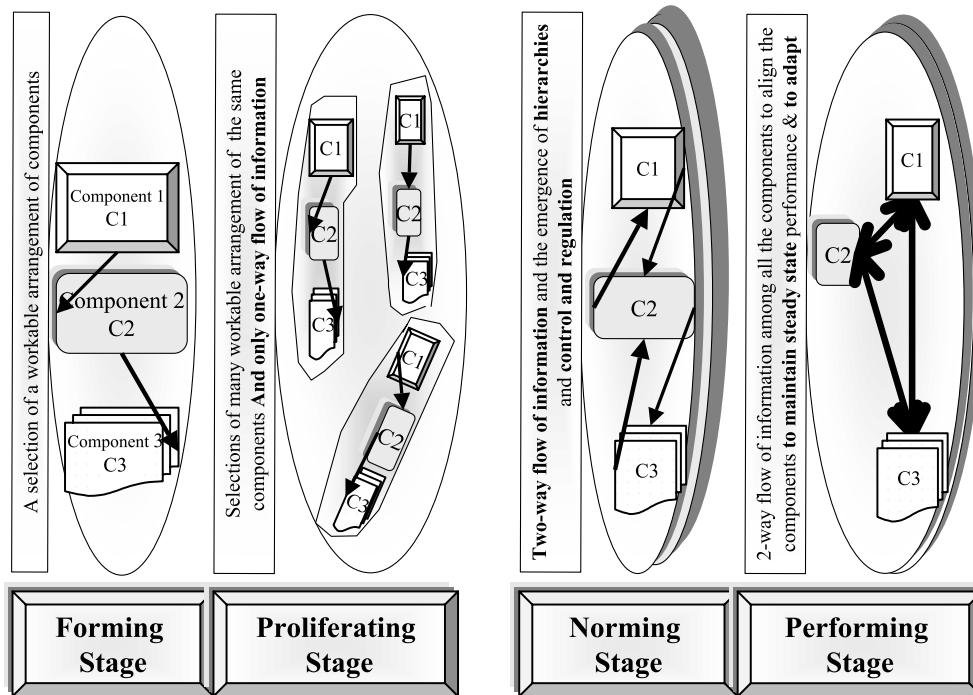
A selection of a workable arrangement of components

Component 1
C1

Component 2
C2

Component 3
C3

Forming Stage

Selections of many workable arrangement of the same components **And only one-way flow of information**

C1
C2
C3

C1
C2
C3

C1
C2
C3

Proliferating Stage

**Two-way flow of information** and the emergence of **hierarchies** and **control and regulation**

C1
C2
C3

Norming Stage

2-way flow of information among all the components to align the components **to maintain steady state** performance **& to adapt**

C1
C2
C3

Performing Stage